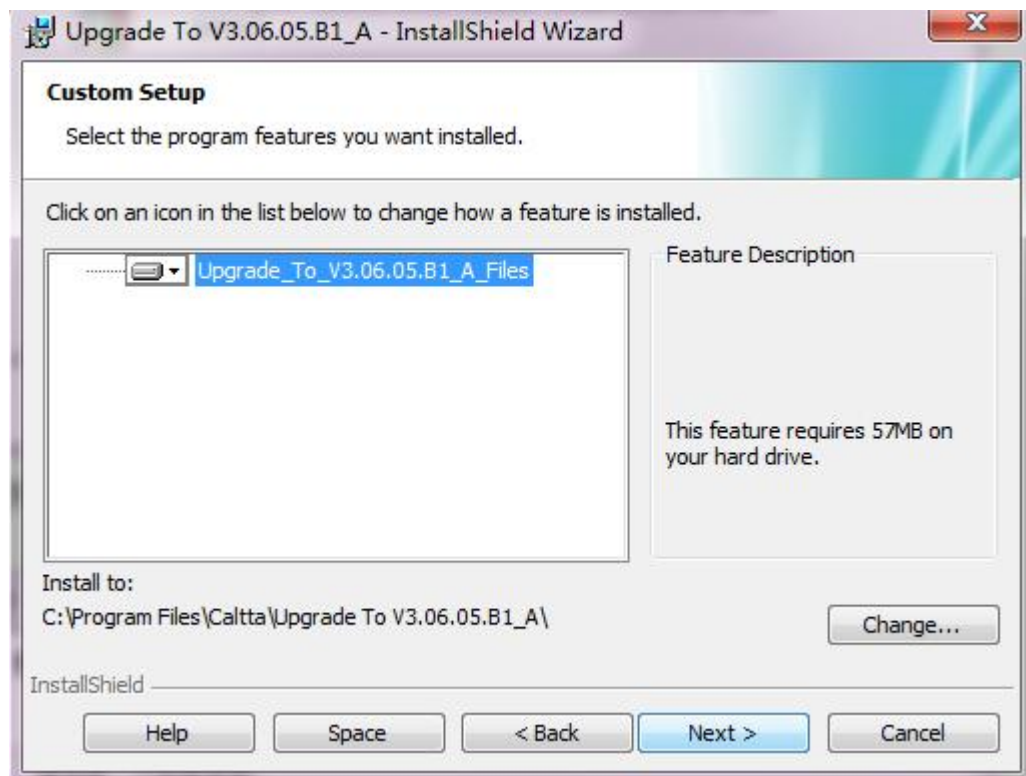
Upgrade To V3.06.05.B1_A - InstallShield Wizard

Custom Setup

Select the program features you want installed.

Click on an icon in the list below to change how a feature is installed.

Upgrade_To_V3.06.05.B1_A_Files

Feature Description

This feature requires 57MB on your hard drive.

Install to:

C:\Program Files\Caltta\Upgrade To V3.06.05.B1_A\

Change...

InstallShield

Help

Space

< Back

Next >

Cancel